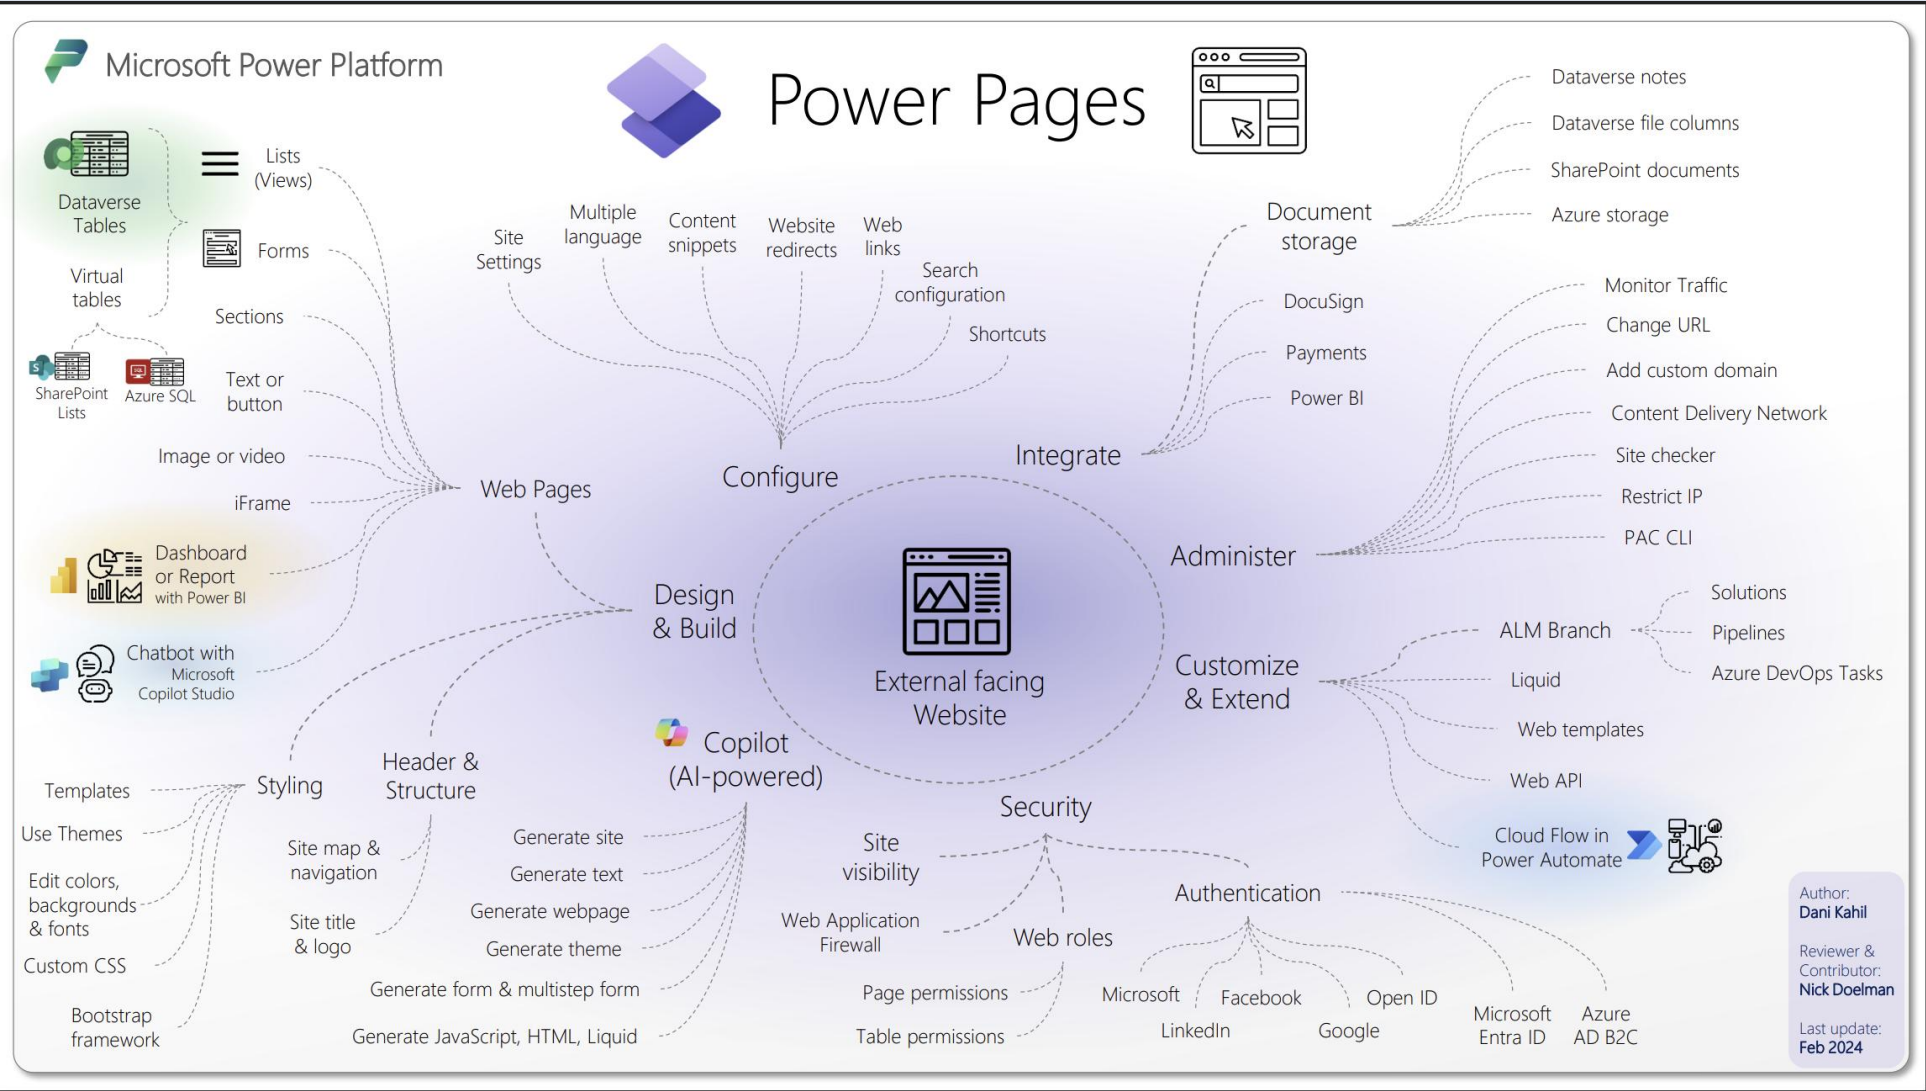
Microsoft Power Platform

Power Pages

Dataverse Tables

Lists (Views)

Forms

Virtual tables

Sections

SharePoint Lists

Azure SQL

Text or button

Image or video

iFrame

Dashboard or Report with Power BI

Chatbot with Microsoft Copilot Studio

Web Pages

Site Settings

Multiple language

Content snippets

Website redirects

Web links

Search configuration

Shortcuts

Configure

Document storage

Dataverse notes

Dataverse file columns

SharePoint documents

Azure storage

DocuSign

Payments

Power BI

Integrate

Monitor Traffic

Change URL

Add custom domain

Content Delivery Network

Site checker

Restrict IP

PAC CLI

Administer

Design & Build

External facing Website

Solutions

ALM Branch

Pipelines

Azure DevOps Tasks

Customize & Extend

Liquid

Web templates

Web API

Cloud Flow in Power Automate

Copilot (AI-powered)

Templates

Use Themes

Edit colors, backgrounds & fonts

Custom CSS

Bootstrap framework

Styling

Header & Structure

Site map & navigation

Site title & logo

Generate site

Generate text

Generate webpage

Generate theme

Generate form & multistep form

Generate JavaScript, HTML, Liquid

Security

Site visibility

Web Application Firewall

Web roles

Page permissions

Table permissions

Authentication

Microsoft

Facebook

Open ID

LinkedIn

Google

Microsoft Entra ID

Azure AD B2C

Author:
Dani Kahil

Reviewer & Contributor:
Nick Doelman

Last update:
Feb 2024